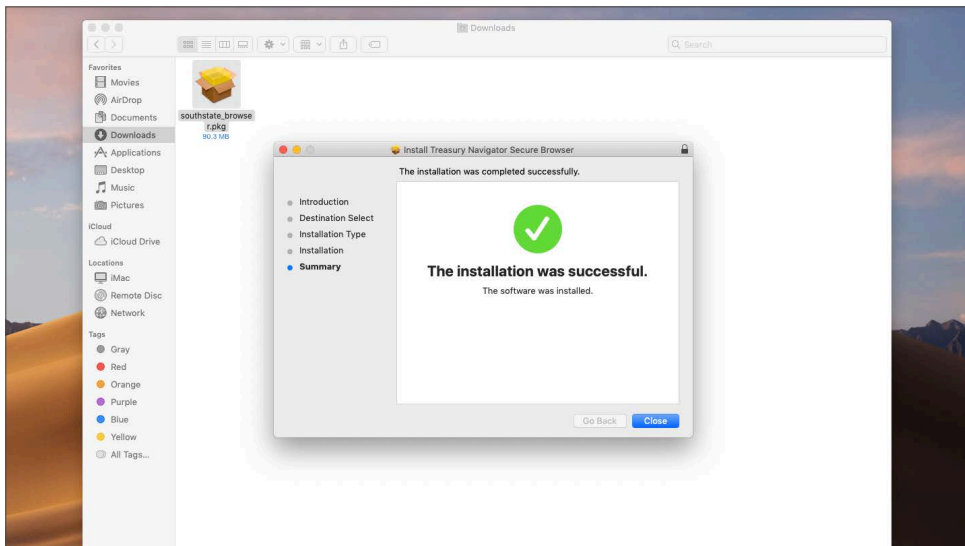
Downloads

Search

Favorites
Movies
AirDrop
Documents
Downloads
Applications
Desktop
Music
Pictures
iCloud
iCloud Drive
Locations
iMac
Remote Disc
Network
Tags
Gray
Red
Orange
Purple
Blue
Yellow
All Tags...

southstate_browser.pkg
90.3 MB

Install Treasury Navigator Secure Browser

The installation was completed successfully.

Introduction
Destination Select
Installation Type
Installation
Summary

The installation was successful.

The software was installed.

Go Back
Close